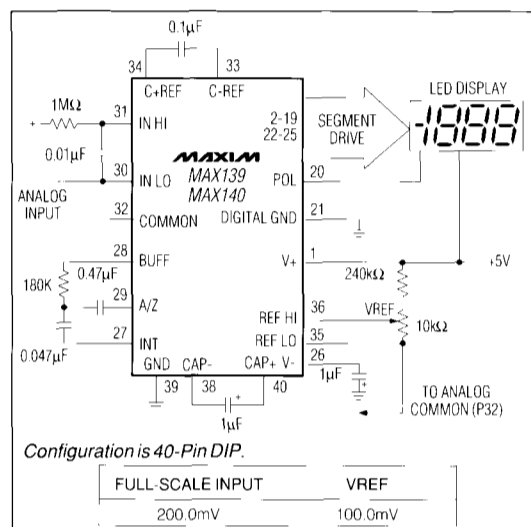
0.1μF
34
33
C+REF
C-REF
LED DISPLAY
1MΩ
31
IN HI
2-19
22-25
SEGMENT
DRIVE
-1888
0.01μF
30
IN LO
MAXIM
MAX139
MAX140
POL
20
ANALOG
INPUT
32
COMMON
DIGITAL GND
21
28
BUFF
V+
1
+5V
180K
0.47μF
240kΩ
29
A/Z
REF HI
36
VREF
10kΩ
27
INT
REF LO
35
0.047μF
GND
CAP-
CAP+ V-
26
1μF
39
38
40
TO ANALOG
COMMON (P32)
1μF

Configuration is 40-Pin DIP.

| FULL-SCALE INPUT | VREF |
|---|---|
| 200.0mV | 100.0mV |